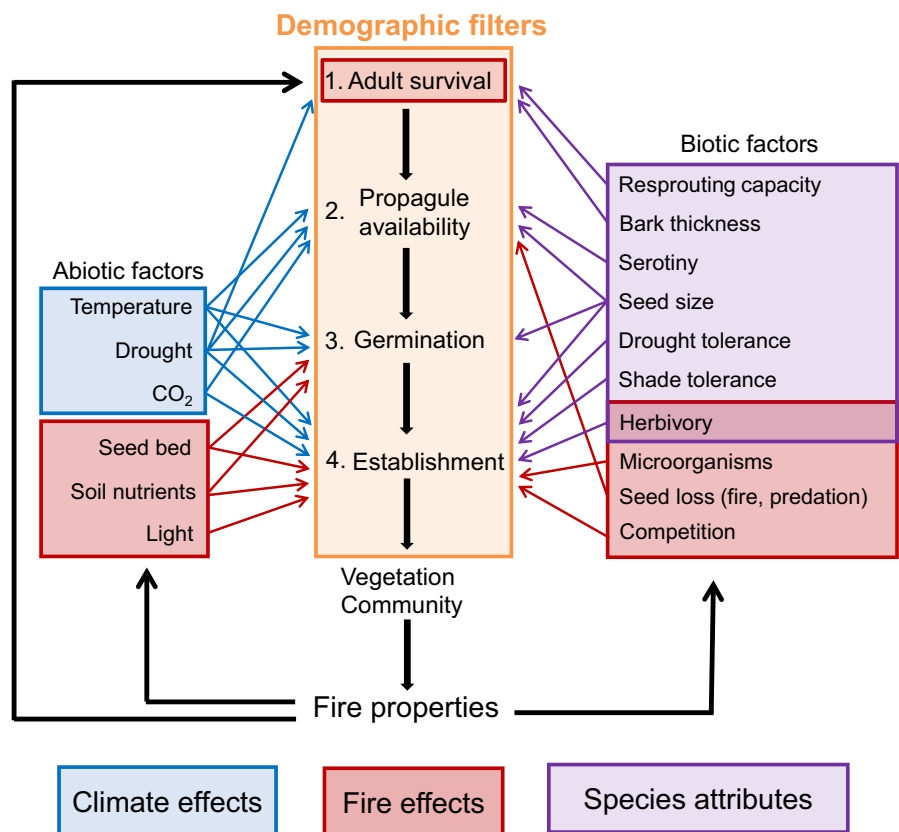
Demographic filters

1. Adult survival

2. Propagule availability

3. Germination

4. Establishment

Vegetation Community

Abiotic factors

Temperature

Drought

$CO_2$

Seed bed

Soil nutrients

Light

Biotic factors

Resprouting capacity

Bark thickness

Serotiny

Seed size

Drought tolerance

Shade tolerance

Herbivory

Microorganisms

Seed loss (fire, predation)

Competition

Fire properties

Climate effects

Fire effects

Species attributes